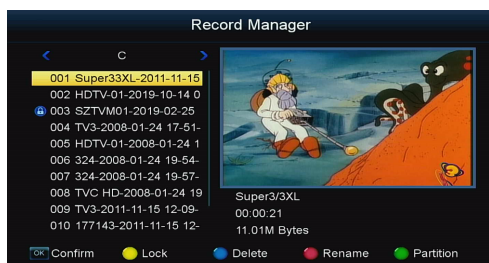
Record Manager

<
C
>

001 Super33XL-2011-11-15
002 HDTV-01-2019-10-14 0
003 SZTVM01-2019-02-25
004 TV3-2008-01-24 17-51-
005 HDTV-01-2008-01-24 1
006 324-2008-01-24 19-54-
007 324-2008-01-24 19-57-
008 TVC HD-2008-01-24 19
009 TV3-2011-11-15 12-09-
010 177143-2011-11-15 12-

Super3/3XL
00:00:21
11.01M Bytes

OK Confirm
Lock
Delete
Rename
Partition